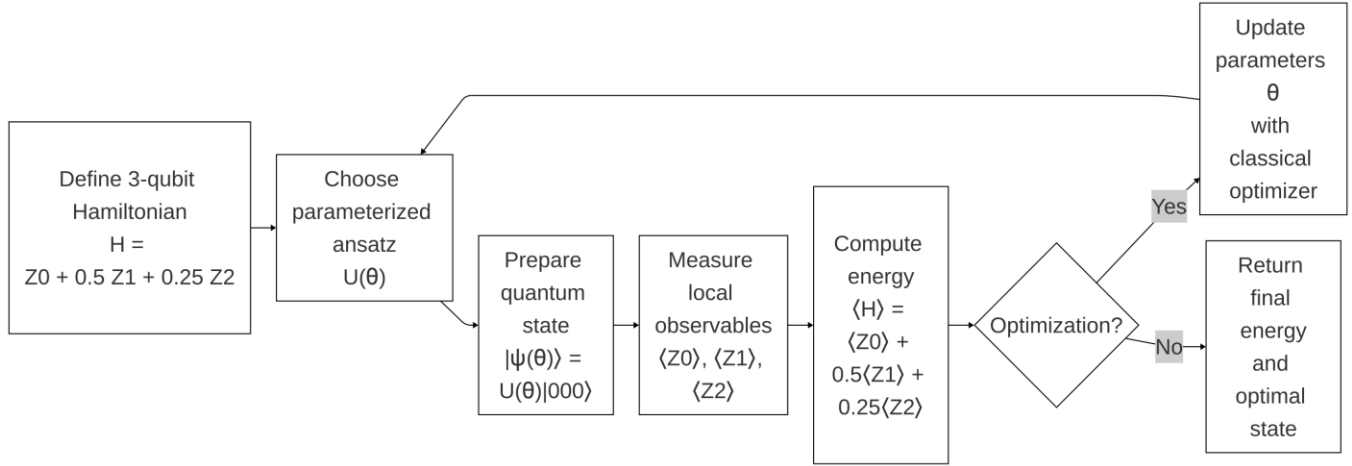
Define 3-qubit Hamiltonian H = Z0 + 0.5 Z1 + 0.25 Z2

Choose parameterized ansatz U(θ)

Prepare quantum state |ψ(θ)⟩ = U(θ)|000⟩

Measure local observables ⟨Z0⟩, ⟨Z1⟩, ⟨Z2⟩

Compute energy ⟨H⟩ = ⟨Z0⟩ + 0.5⟨Z1⟩ + 0.25⟨Z2⟩

Optimization?

Yes

Update parameters θ with classical optimizer

No

Return final energy and optimal state